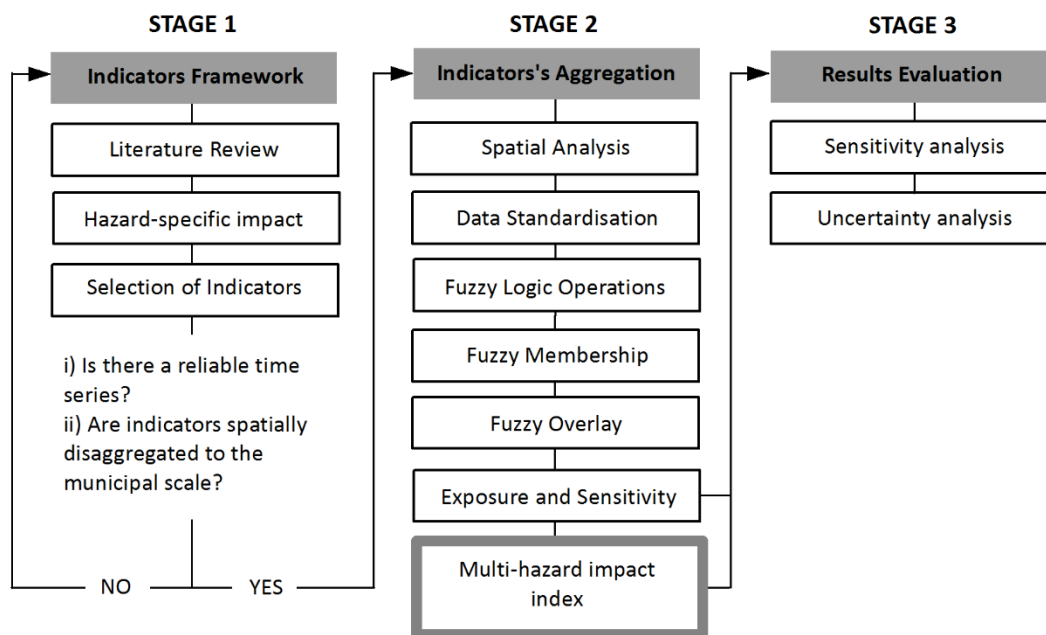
STAGE 1

Indicators Framework

Literature Review

Hazard-specific impact

Selection of Indicators

i) Is there a reliable time series?
ii) Are indicators spatially disaggregated to the municipal scale?

NO

YES

STAGE 2

Indicators's Aggregation

Spatial Analysis

Data Standardisation

Fuzzy Logic Operations

Fuzzy Membership

Fuzzy Overlay

Exposure and Sensitivity

Multi-hazard impact index

STAGE 3

Results Evaluation

Sensitivity analysis

Uncertainty analysis